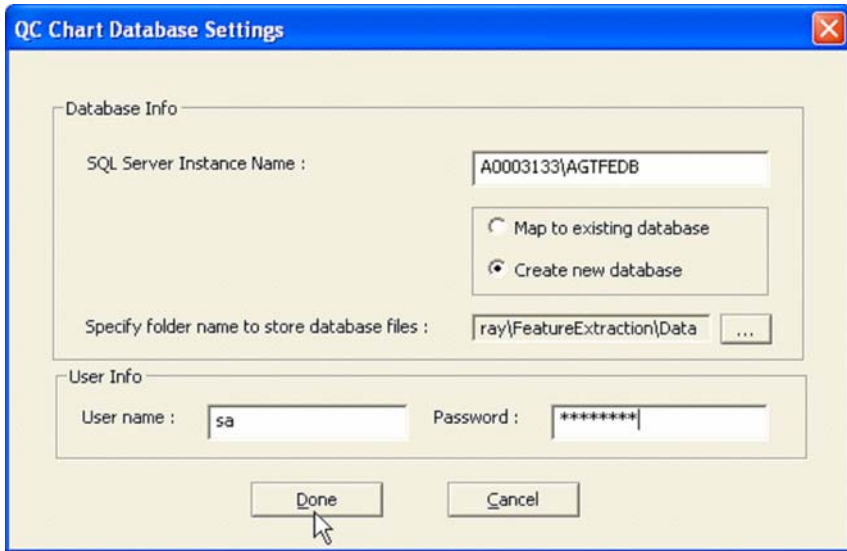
QC Chart Database Settings

Database Info

SQL Server Instance Name :

A0003133\AGTFEDB

Map to existing database

Create new database

Specify folder name to store database files :

ray\FeatureExtraction\Data

...

User Info

User name :

sa

Password :

*********

Done

Cancel